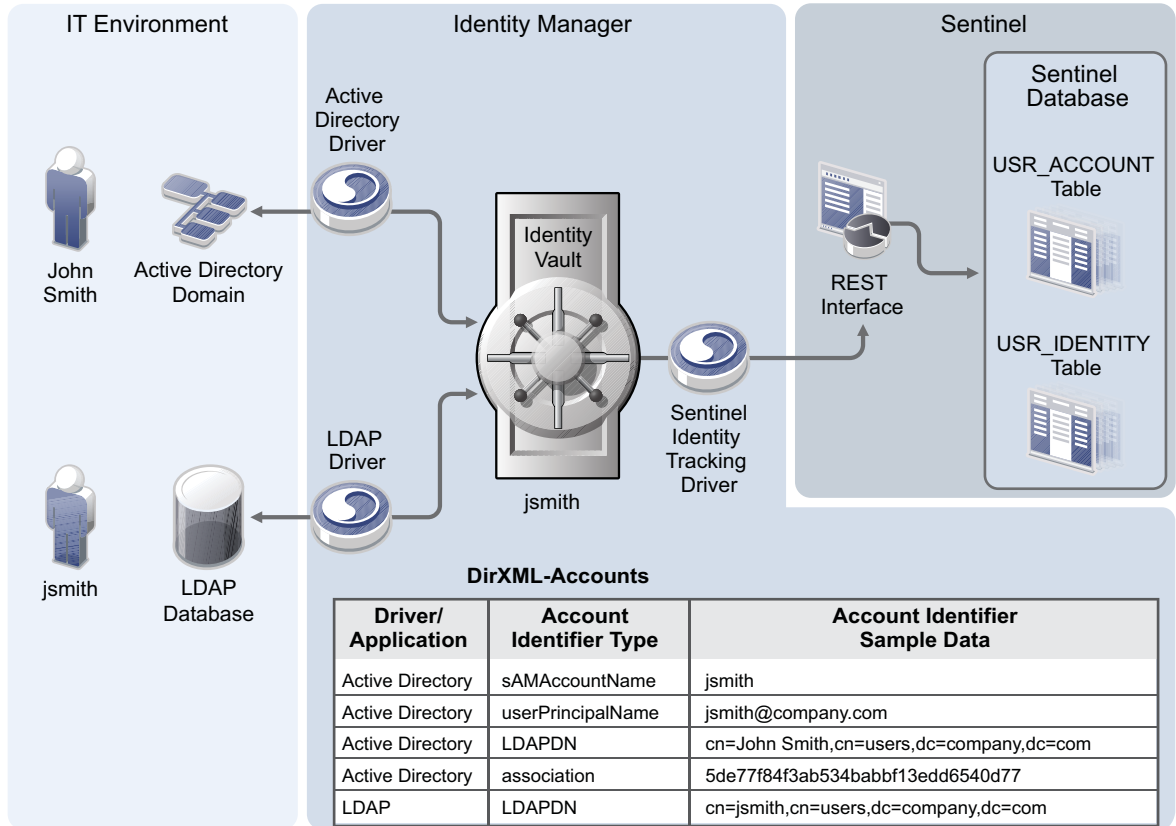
IT Environment

John Smith

Active Directory Domain

jsmith

LDAP Database

Identity Manager

Active Directory Driver

Identity Vault

LDAP Driver

jsmith

Sentinel Identity Tracking Driver

Sentinel

REST Interface

Sentinel Database

USR_ACCOUNT Table

USR_IDENTITY Table

DirXML-Accounts

| Driver/ Application | Account Identifier Type | Account Identifier Sample Data |
|---|---|---|
| Active Directory | sAMAccountName | jsmith |
| Active Directory | userPrincipalName | jsmith@company.com |
| Active Directory | LDAPDN | cn=John Smith,cn=users,dc=company,dc=com |
| Active Directory | association | 5de77f84f3ab534babbf13edd6540d77 |
| LDAP | LDAPDN | cn=jsmith,cn=users,dc=company,dc=com |